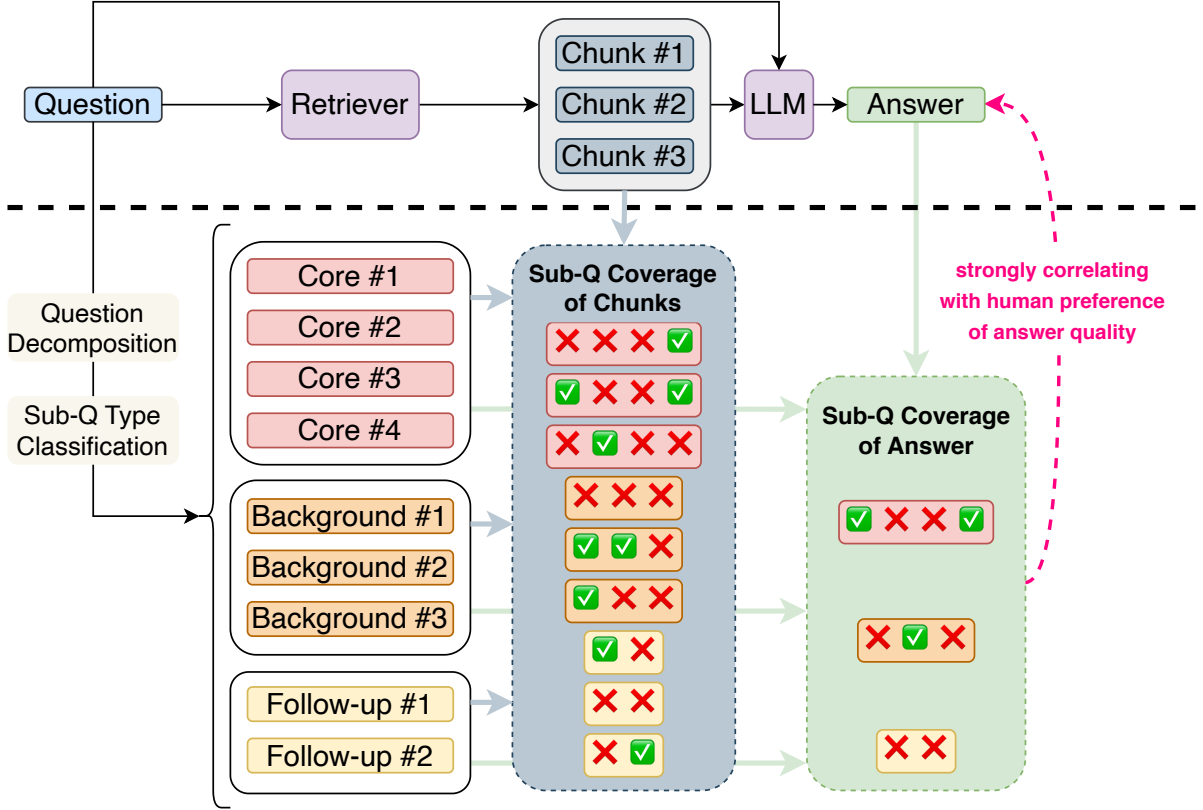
Question

Retriever

Chunk #1
Chunk #2
Chunk #3

LLM

Answer

Question Decomposition

Sub-Q Type Classification

Core #1
Core #2
Core #3
Core #4

Background #1
Background #2
Background #3

Follow-up #1
Follow-up #2

Sub-Q Coverage of Chunks

❌ ❌ ❌ ✅
✅ ❌ ❌ ✅
❌ ✅ ❌ ❌
❌ ❌ ❌
✅ ✅ ❌
✅ ❌ ❌
✅ ❌
❌ ❌
❌ ✅

Sub-Q Coverage of Answer

✅ ❌ ❌ ✅
❌ ✅ ❌
❌ ❌

strongly correlating with human preference of answer quality